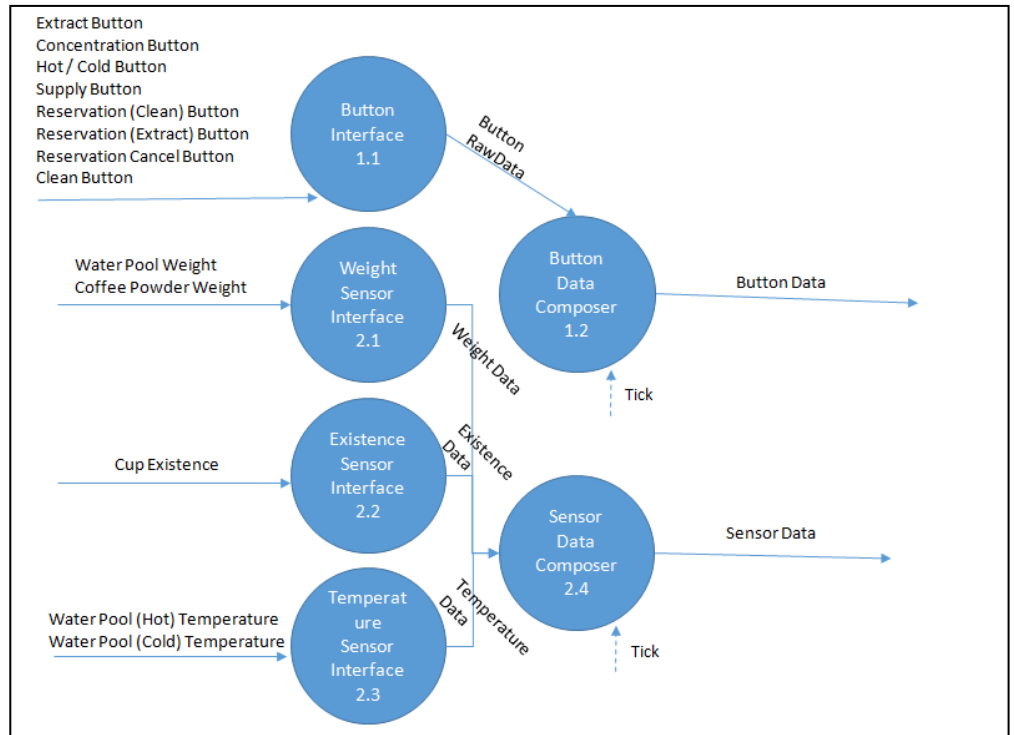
Extract Button
Concentration Button
Hot / Cold Button
Supply Button
Reservation (Clean) Button
Reservation (Extract) Button
Reservation Cancel Button
Clean Button

Button Interface 1.1

Button RawData

Button Data Composer 1.2

Button Data

Tick

Water Pool Weight
Coffee Powder Weight

Weight Sensor Interface 2.1

Weight Data

Cup Existence

Existence Sensor Interface 2.2

Existence Data

Sensor Data Composer 2.4

Sensor Data

Water Pool (Hot) Temperature
Water Pool (Cold) Temperature

Temperat ure Sensor Interface 2.3

Temperature Data

Tick